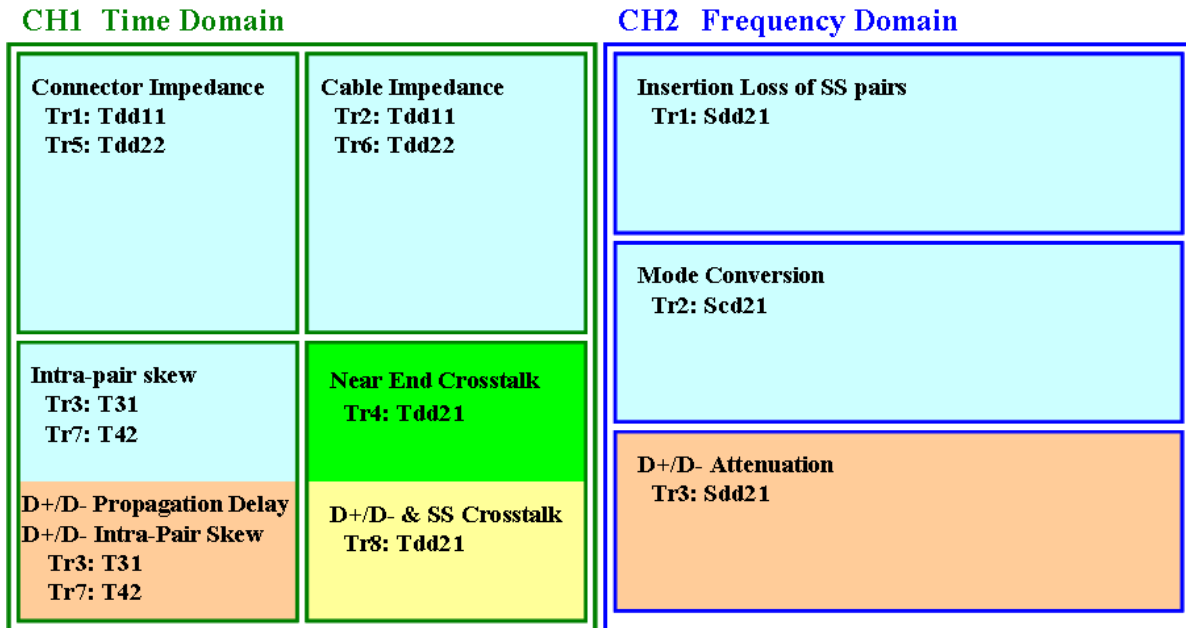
CH1 Time Domain

Connector Impedance
Tr1: Tdd11
Tr5: Tdd22

Cable Impedance
Tr2: Tdd11
Tr6: Tdd22

Intra-pair skew
Tr3: T31
Tr7: T42

D+/D- Propagation Delay
D+/D- Intra-Pair Skew
Tr3: T31
Tr7: T42

Near End Crosstalk
Tr4: Tdd21

D+/D- & SS Crosstalk
Tr8: Tdd21

CH2 Frequency Domain

Insertion Loss of SS pairs
Tr1: Sdd21

Mode Conversion
Tr2: Scd21

D+/D- Attenuation
Tr3: Sdd21